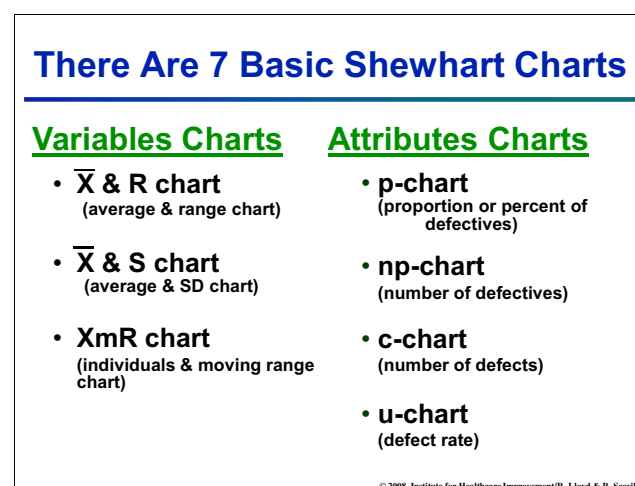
There Are 7 Basic Shewhart Charts

Variables Charts

• $\overline{X}$ & R chart
(average & range chart)

• $\overline{X}$ & S chart
(average & SD chart)

• XmR chart
(individuals & moving range chart)

Attributes Charts

• p-chart
(proportion or percent of defectives)

• np-chart
(number of defectives)

• c-chart
(number of defects)

• u-chart
(defect rate)

© 2008 Institute for Healthcare Improvement/R. Lloyd & R. Scoville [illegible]